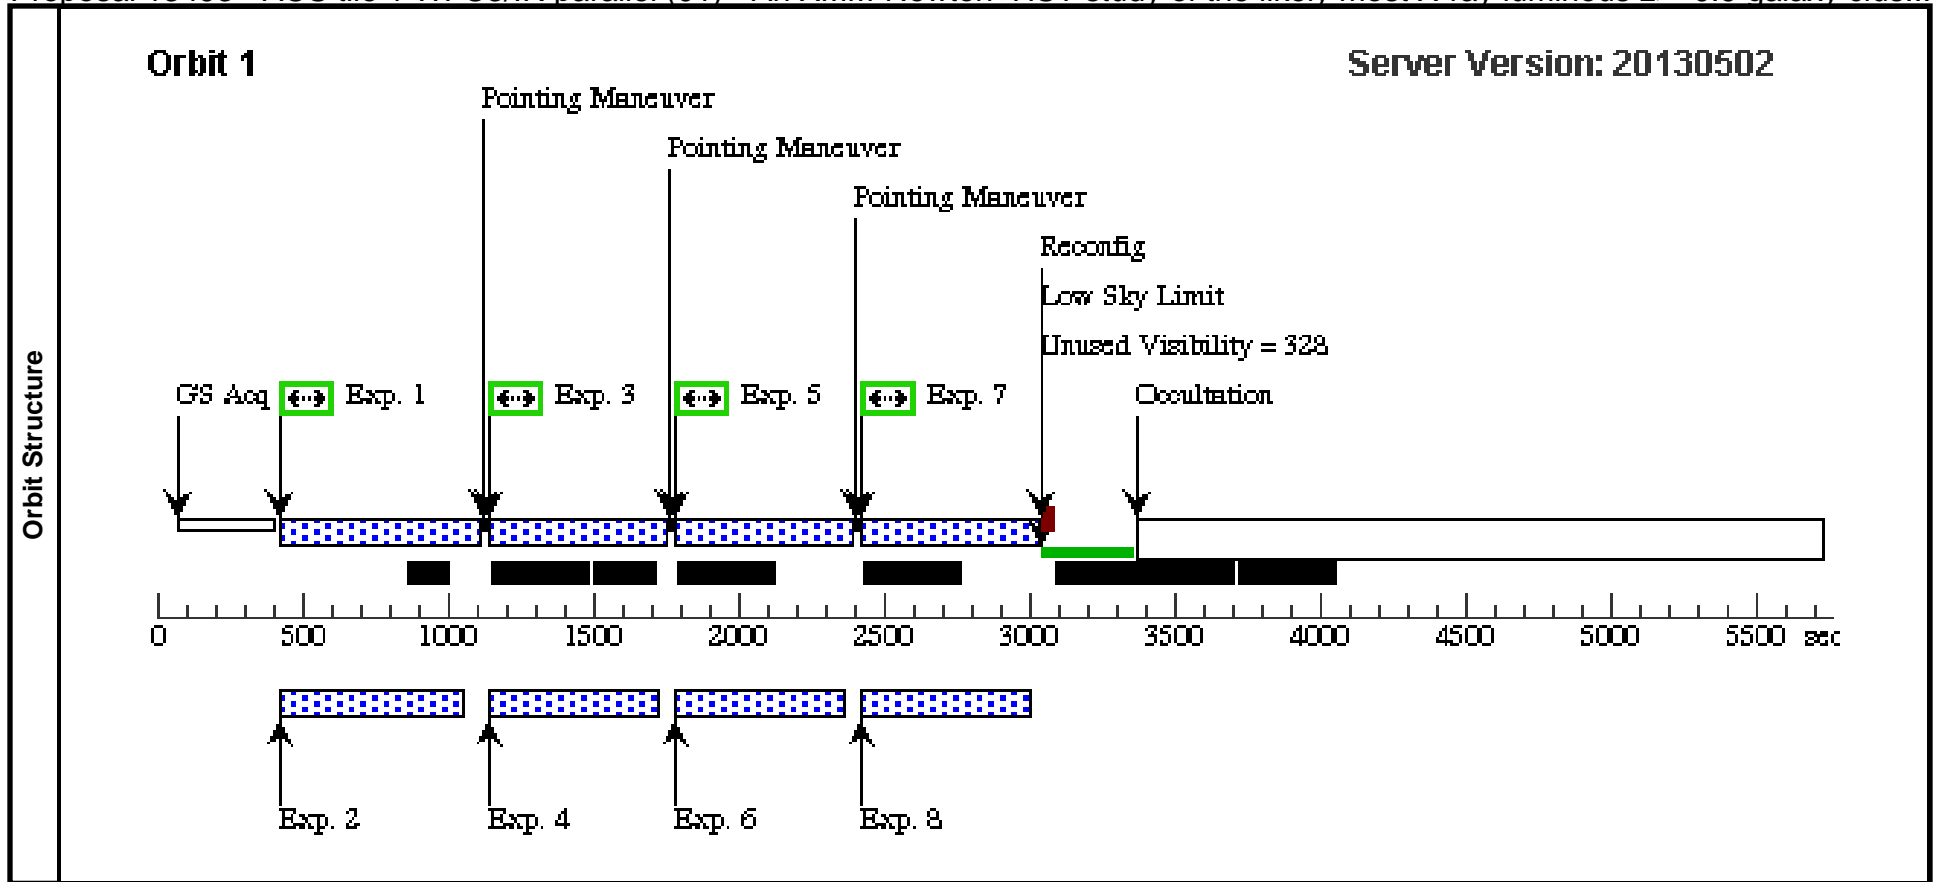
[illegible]

Orbit Structure

Orbit 1

Server Version: 20130502

Pointing Maneuver

Pointing Maneuver

Pointing Maneuver

Reconfig

Low Sky Limit

Unused Visibility = 328

GS Acq Exp. 1 Exp. 3 Exp. 5 Exp. 7 Occultation

0 500 1000 1500 2000 2500 3000 3500 4000 4500 5000 5500 sec

Exp. 2 Exp. 4 Exp. 6 Exp. 8